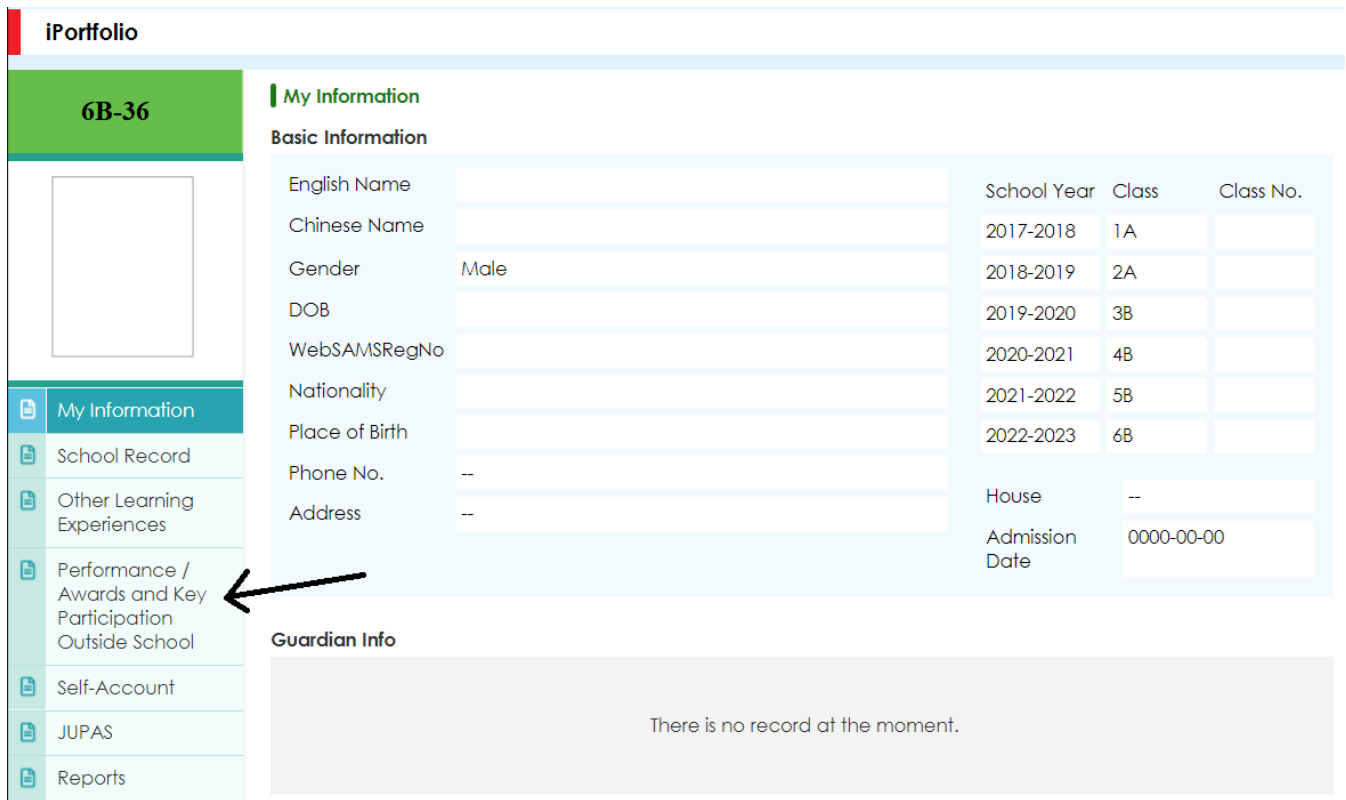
iPortfolio

6B-36

My Information

School Record

Other Learning Experiences

Performance / Awards and Key Participation Outside School

Self-Account

JUPAS

Reports

My Information

Basic Information

| English Name | |
|---|---|
| Chinese Name | |
| Gender | Male |
| DOB | |
| WebSAMSRegNo | |
| Nationality | |
| Place of Birth | |
| Phone No. | -- |
| Address | -- |

| School Year | Class | Class No. |
|---|---|---|
| 2017-2018 | 1A | |
| 2018-2019 | 2A | |
| 2019-2020 | 3B | |
| 2020-2021 | 4B | |
| 2021-2022 | 5B | |
| 2022-2023 | 6B | |

| House | -- |
|---|---|
| Admission Date | 0000-00-00 |

Guardian Info

There is no record at the moment.